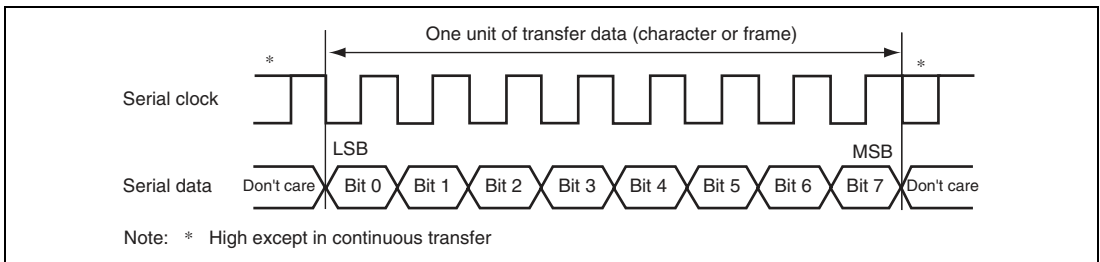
One unit of transfer data (character or frame)

*

*

Serial clock

LSB

MSB

Serial data

Don't care

Bit 0

Bit 1

Bit 2

Bit 3

Bit 4

Bit 5

Bit 6

Bit 7

Don't care

Note: * High except in continuous transfer